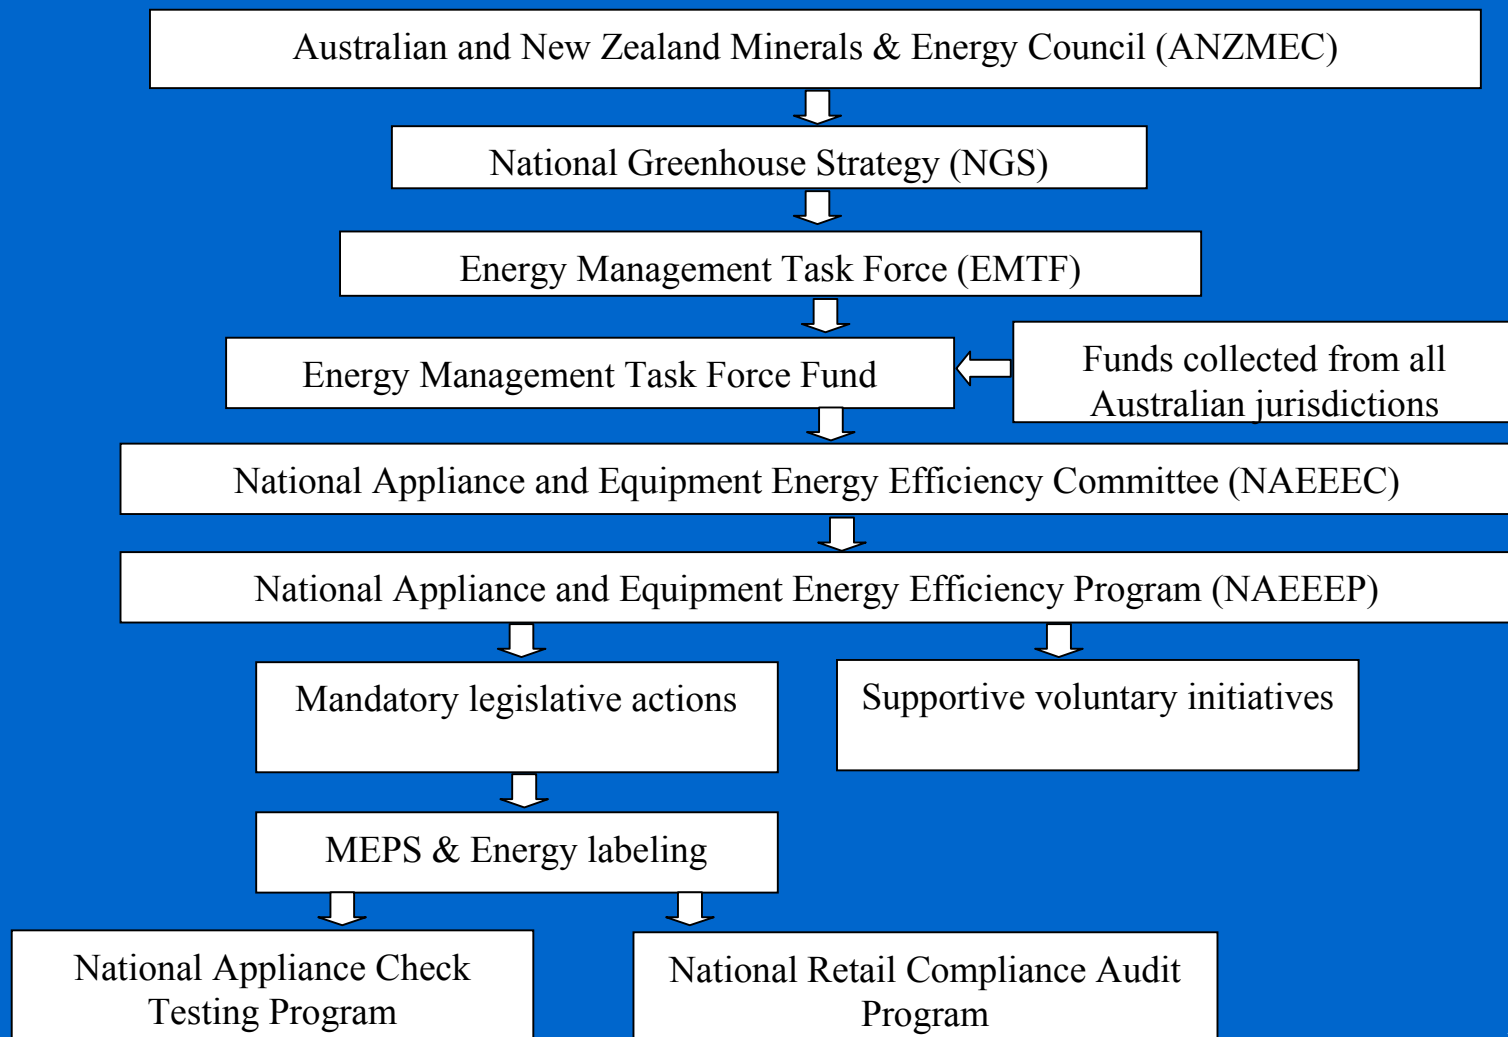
Australian and New Zealand Minerals & Energy Council (ANZMEC)

National Greenhouse Strategy (NGS)

Energy Management Task Force (EMTF)

Energy Management Task Force Fund

Funds collected from all Australian jurisdictions

National Appliance and Equipment Energy Efficiency Committee (NAEEEC)

National Appliance and Equipment Energy Efficiency Program (NAEEEP)

Mandatory legislative actions

Supportive voluntary initiatives

MEPS & Energy labeling

National Appliance Check Testing Program

National Retail Compliance Audit Program